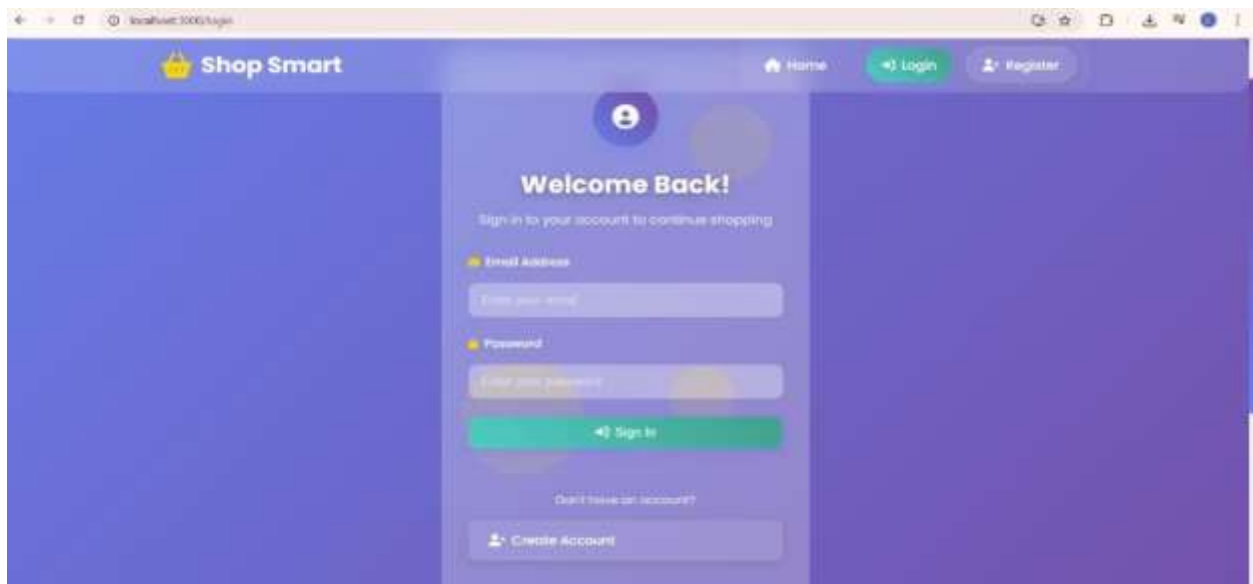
localhost:3000/login

Shop Smart

Home

Login

Register

Welcome Back!

Sign in to your account to continue shopping

Email Address

Enter your email

Password

Enter your password

Sign In

Don't have an account?

Create Account